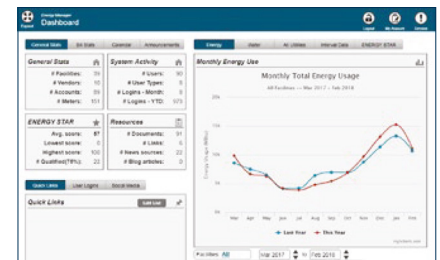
Energy Manager
Dashboard

Logout
My Account
Update

General Stats
Bill Stats
Calendar
Announcements

General Stats
# Facilities: 59
# Vendors: 15
# Accounts: 59
# Meters: 101

System Activity
# Users: 90
# User Types: 9
# Logins - Month: 0
# Logins - YTD: 573

ENERGY STAR
Avg. score: 87
Lowest score: 0
Highest score: 100
# Qualified(78%): 22

Resources
# Documents: 91
# Links: 0
# News sources: 22
Blog articles: 0

Quick Links
User Logins
Social Media

Quick Links
Add Link

Energy
Water
All Utilities
Interval Data
ENERGY STAR

Monthly Energy Use

Monthly Total Energy Usage
All Facilities — Mar 2017 – Feb 2018

Energy Usage (MBtu)

Mar
Apr
May
Jun
Jul
Aug
Sep
Oct
Nov
Dec
Jan
Feb

Last Year
This Year

Facilities: All
Mar 2017 to Feb 2018